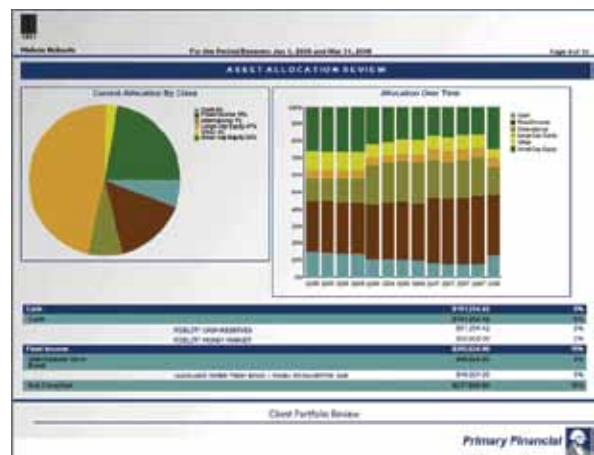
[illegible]

For the Period Between Jan 1, 2006 and Mar 31, 2008

Page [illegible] of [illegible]

ASSET ALLOCATION REVIEW

Current Allocation By Class

Allocation Over Time

Cash

Fixed Income

Client Portfolio Review

Primary Financial